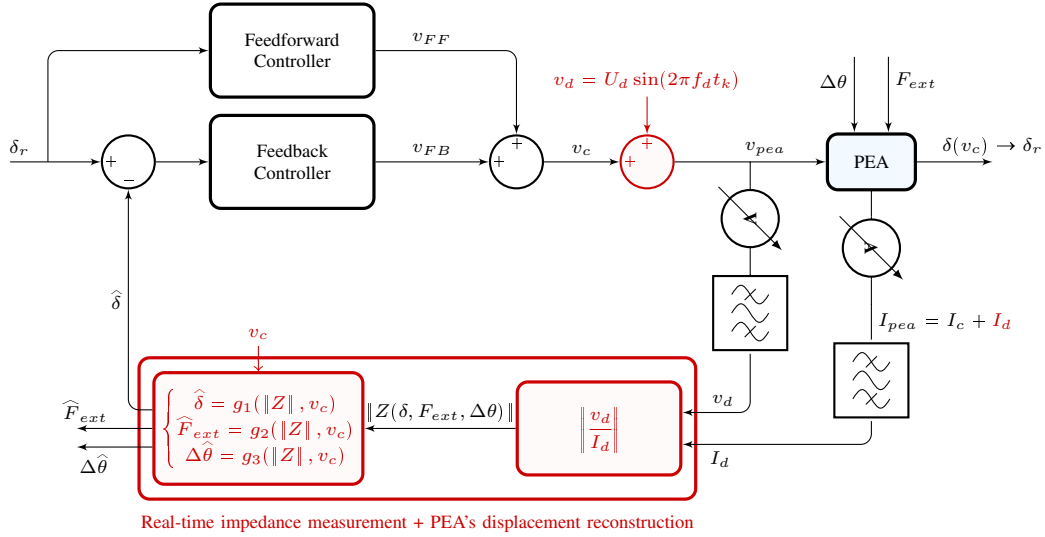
Feedforward Controller

$v_{FF}$

$v_d = U_d \sin(2\pi f_d t_k)$

$\Delta\theta$

$F_{ext}$

$\delta_r$

+

−

Feedback Controller

$v_{FB}$

+

+

$v_c$

+

+

$v_{pea}$

PEA

$\delta(v_c) \rightarrow \delta_r$

$\widehat{\delta}$

$I_{pea} = I_c + I_d$

$v_c$

$\widehat{\delta} = g_1(\|Z\|, v_c)$

$\widehat{F}_{ext} = g_2(\|Z\|, v_c)$

$\Delta\widehat{\theta} = g_3(\|Z\|, v_c)$

$\|Z(\delta, F_{ext}, \Delta\theta)\|$

$\left\|\frac{v_d}{I_d}\right\|$

$v_d$

$\widehat{F}_{ext}$

$\Delta\widehat{\theta}$

$I_d$

Real-time impedance measurement + PEA's displacement reconstruction